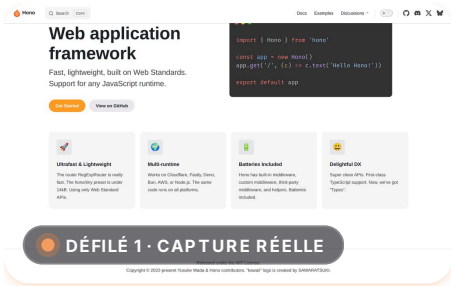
Hono
Search ⌘K
Docs Examples Discussions

Web application framework

Fast, lightweight, built on Web Standards. Support for any JavaScript runtime.

Get Started
View on GitHub

import { Hono } from 'hono'

const app = new Hono()
app.get('/', (c) => c.text('Hello Hono!'))

export default app

Ultrafast & Lightweight
The router RegExpRouter is really fast. The hono/tiny preset is under 14kB. Using only Web Standard APIs.

Multi-runtime
Works on Cloudflare, Fastly, Deno, Bun, AWS, or Node.js. The same code runs on all platforms.

Batteries Included
Hono has built-in middleware, custom middleware, third-party middleware, and helpers. Batteries included.

Delightful DX
Super clean APIs. First-class TypeScript support. Now, we've got "Types".

DÉFILÉ 1 · CAPTURE RÉELLE

Released under the MIT License.
Copyright © 2023-present Yusuke Wada & Hono contributors. "kawaii" logo is created by SAWARATSUKI.